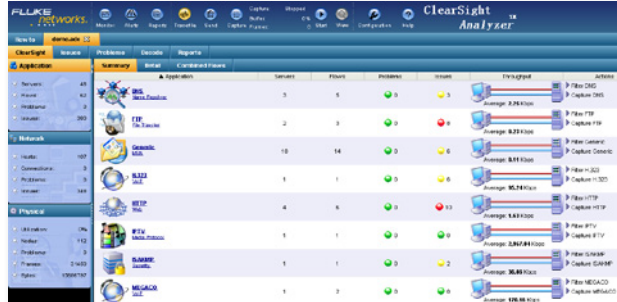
FLUKE networks. Monitor Profile Reports Transfer Send Capture Capture Buffer Format Stopped 0% Start Marks Configuration Help ClearSight Analyzer TM

How to domain.cs

ClearSight Issues Problems Decode Reports

Application

Servers 48
Flows 62
Problems 0
Issues 203

Network

Nodes 107
Connections 0
Problems 0
Issues 144

Physical

Utilization 0%
Nodes 112
Problems 0
Frames 21469
Bytes 13959797

Summary Detail Combined Flows

| Application | Servers | Flows | Problems | Issues | Throughput | Actions |
|---|---|---|---|---|---|---|
| DNS Name Resolution | 3 | 5 | 0 | 3 | Average: 2.26 Kbps | Filter DNS Capture DNS |
| FTP File Transfer | 2 | 3 | 0 | 6 | Average: 0.23 Kbps | Filter FTP Capture FTP |
| Generic MBR | 10 | 14 | 0 | 6 | Average: 0.11 Kbps | Filter Generic Capture Generic |
| H.323 VoIP | 1 | 1 | 0 | 6 | Average: 95.74 Kbps | Filter H.323 Capture H.323 |
| HTTP Web | 4 | 6 | 0 | 13 | Average: 1.63 Kbps | Filter HTTP Capture HTTP |
| IPTV Media Protocol | 1 | 1 | 0 | 0 | Average: 2,867.94 Kbps | Filter IPTV Capture IPTV |
| IGAMP Security | 1 | 1 | 0 | 2 | Average: 36.85 Kbps | Filter IGAMP Capture IGAMP |
| MEGACO VoIP | 1 | 2 | 0 | 6 | Average: 126.16 Kbps | Filter MEGACO Capture MEGACO |